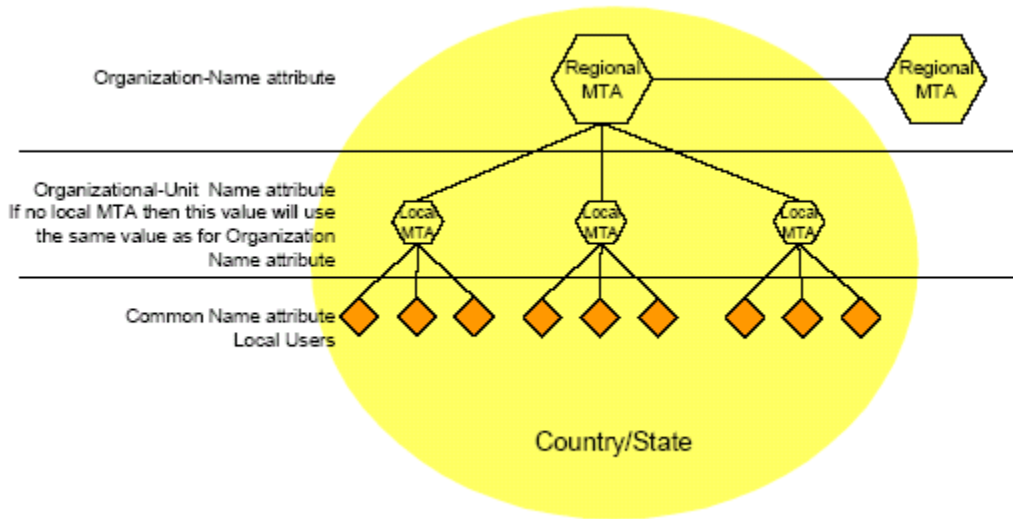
Organization-Name attribute

Regional MTA

Regional MTA

Organizational-Unit Name attribute
If no local MTA then this value will use the same value as for Organization Name attribute

Local MTA

Local MTA

Local MTA

Common Name attribute
Local Users

Country/State